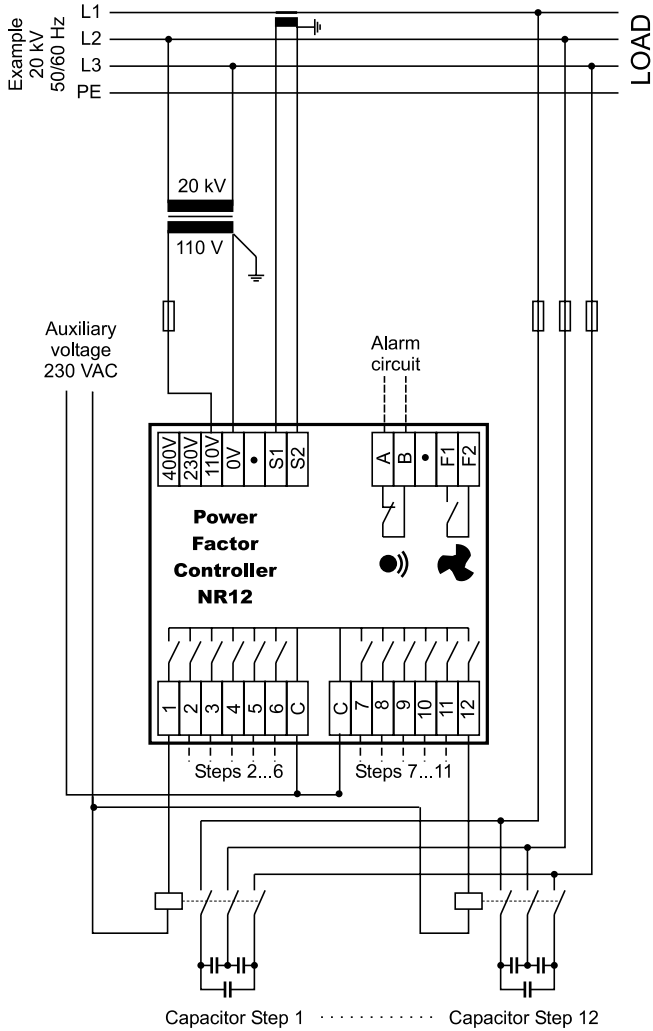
Example
20 kV
50/60 Hz

L1
L2
L3
PE

LOAD

20 kV
110 V

Auxiliary voltage 230 VAC

Alarm circuit

400V
230V
110V
0V
•
S1
S2

A
B
•
F1
F2

Power Factor Controller NR12

1
2
3
4
5
6
C

C
7
8
9
10
11
12

Steps 2...6
Steps 7...11

Capacitor Step 1 ············ Capacitor Step 12